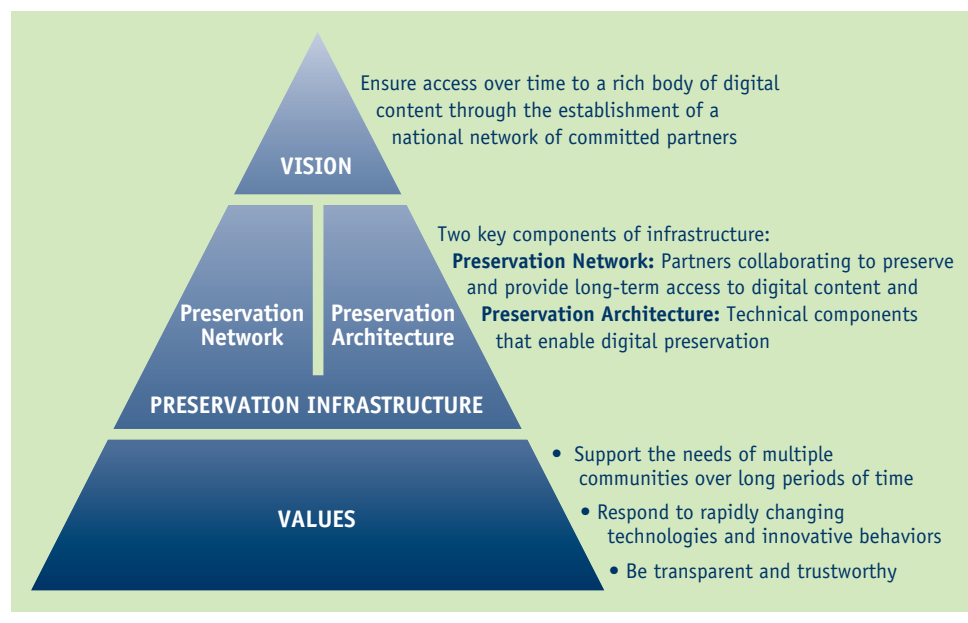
VISION

Ensure access over time to a rich body of digital content through the establishment of a national network of committed partners

Preservation Network

Preservation Architecture

PRESERVATION INFRASTRUCTURE

Two key components of infrastructure:
**Preservation Network:** Partners collaborating to preserve and provide long-term access to digital content and
**Preservation Architecture:** Technical components that enable digital preservation

VALUES

• Support the needs of multiple communities over long periods of time
• Respond to rapidly changing technologies and innovative behaviors
• Be transparent and trustworthy